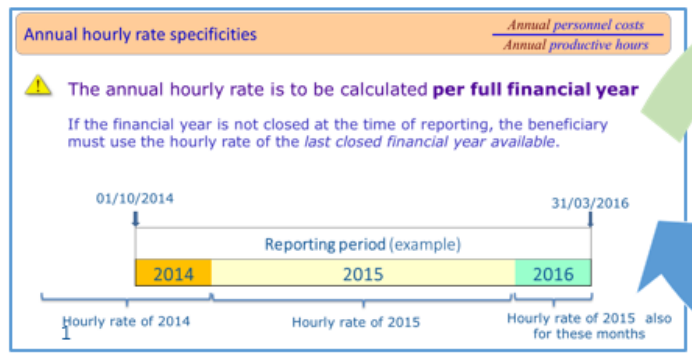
Annual hourly rate specificities

$\frac{\text{Annual personnel costs}}{\text{Annual productive hours}}$

The annual hourly rate is to be calculated **per full financial year**

If the financial year is not closed at the time of reporting, the beneficiary must use the hourly rate of the *last closed financial year available*.

01/10/2014

31/03/2016

Reporting period (example)

2014

2015

2016

Hourly rate of 2014

Hourly rate of 2015

Hourly rate of 2015 also for these months

1